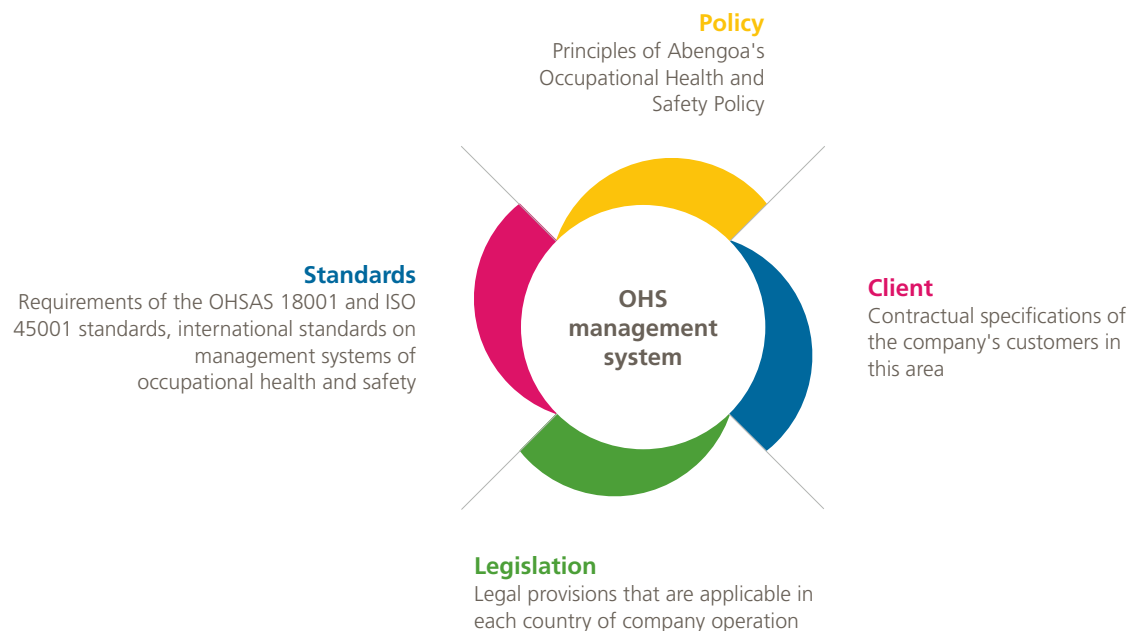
Policy
Principles of Abengoa's Occupational Health and Safety Policy

Standards
Requirements of the OHSAS 18001 and ISO 45001 standards, international standards on management systems of occupational health and safety

OHS management system

Client
Contractual specifications of the company's customers in this area

Legislation
Legal provisions that are applicable in each country of company operation